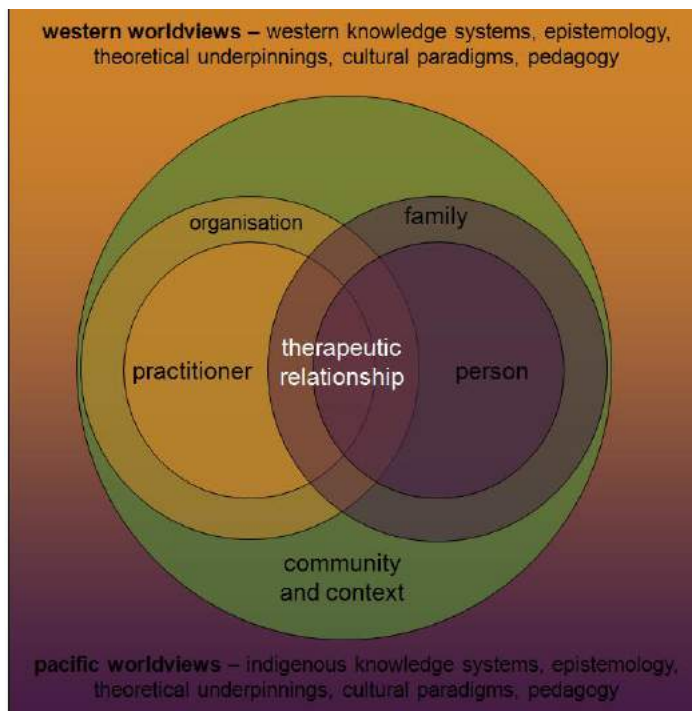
**western worldviews** – western knowledge systems, epistemology, theoretical underpinnings, cultural paradigms, pedagogy

organisation

family

practitioner

therapeutic relationship

person

community and context

**pacific worldviews** – indigenous knowledge systems, epistemology, theoretical underpinnings, cultural paradigms, pedagogy